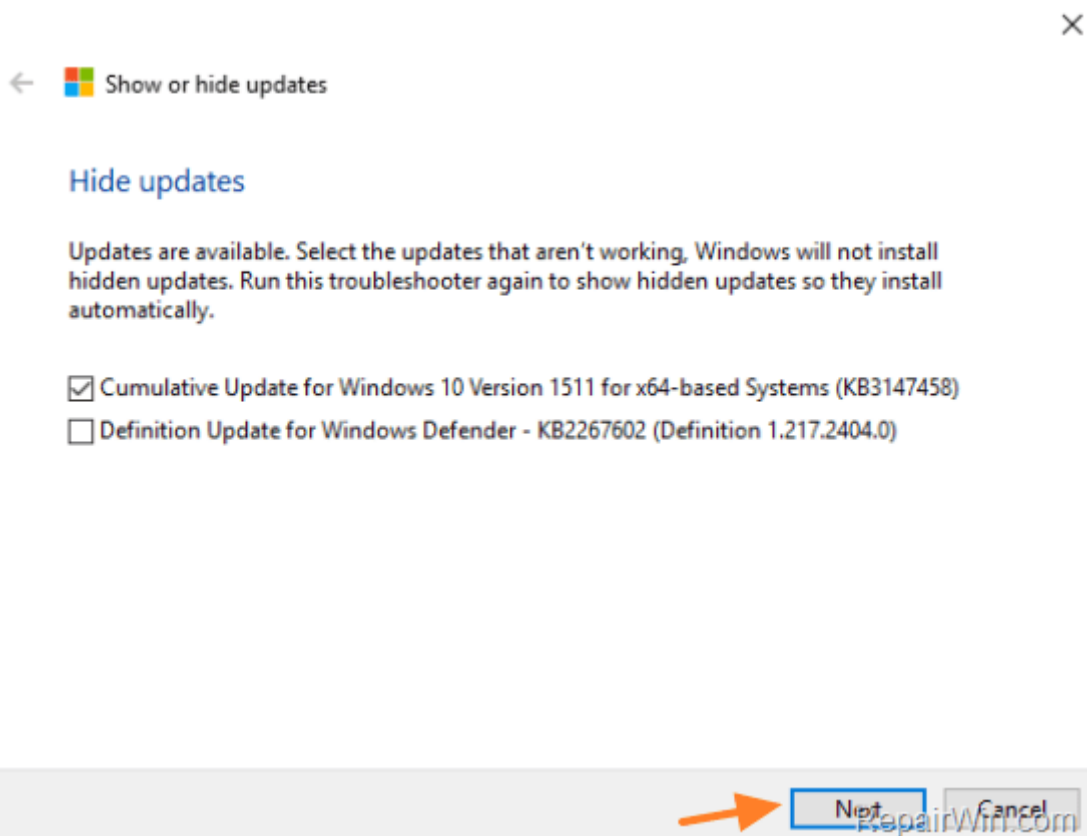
Show or hide updates

Hide updates

Updates are available. Select the updates that aren't working, Windows will not install hidden updates. Run this troubleshooter again to show hidden updates so they install automatically.

☑ Cumulative Update for Windows 10 Version 1511 for x64-based Systems (KB3147458)
☐ Definition Update for Windows Defender - KB2267602 (Definition 1.217.2404.0)

Next Cancel

RepairWin.com